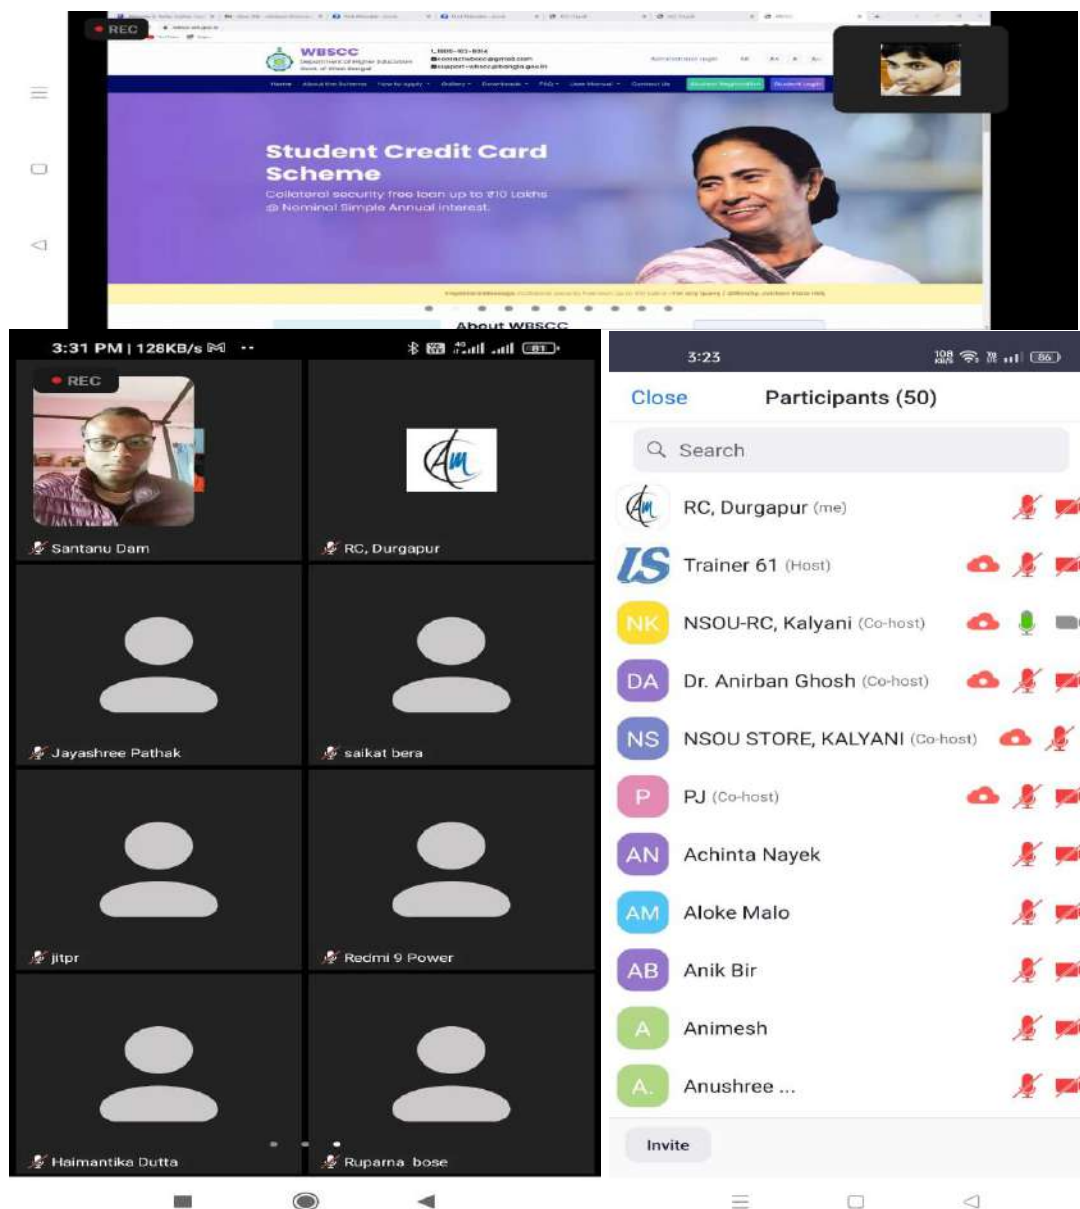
REC

WBSCC
Department of Higher Education
Govt. of West Bengal

Student Credit Card Scheme
Collateral security free loan up to ₹10 Lakhs @ Nominal Simple Annual Interest.

About WBSCC

3:31 PM | 128KB/s

REC

Santanu Dam

RC, Durgapur

Jayashree Pathak

saikat bera

jitpr

Redmi 9 Power

Haimantika Dutta

Ruparna bose

3:23

Close Participants (50)

Search

RC, Durgapur (me)

Trainer 61 (Host)

NK NSOU-RC, Kalyani (Co-host)

DA Dr. Anirban Ghosh (Co-host)

NS NSOU STORE, KALYANI (Co-host)

P PJ (Co-host)

AN Achinta Nayek

AM Aloke Malo

AB Anik Bir

A Animesh

A. Anushree ...

Invite